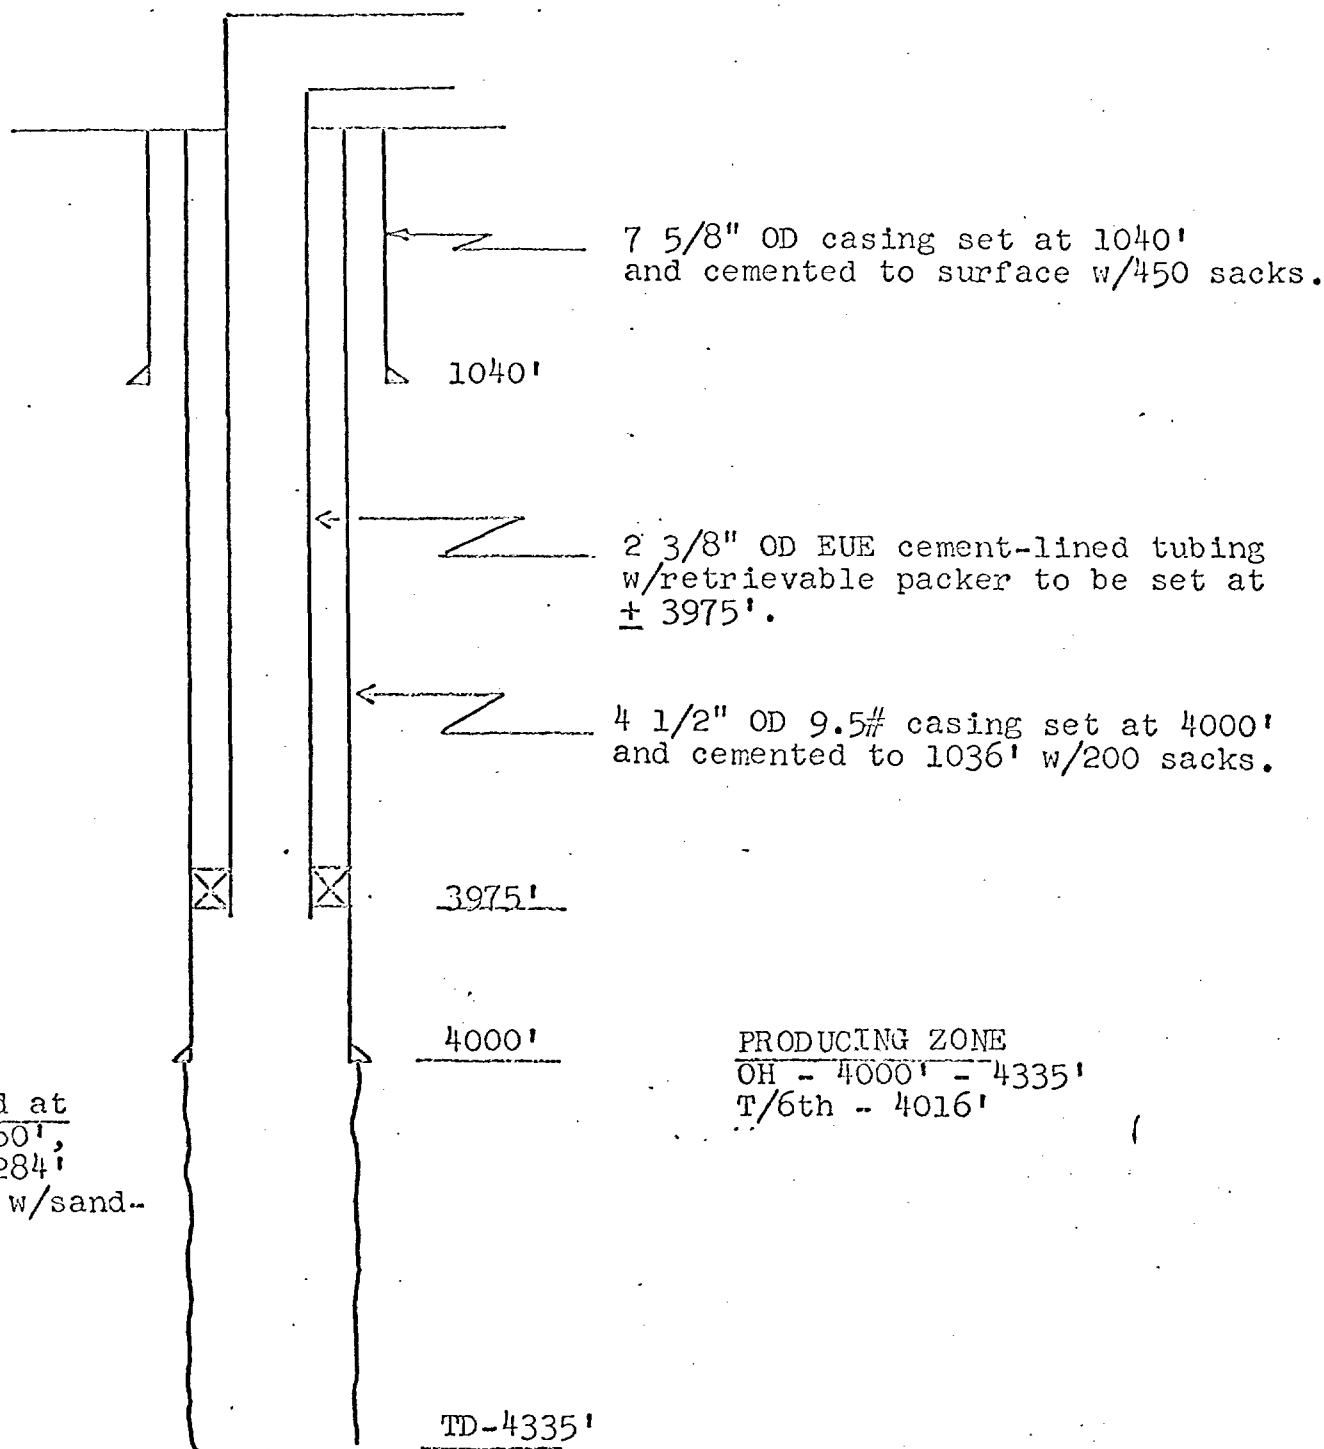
7 5/8" OD casing set at 1040' and cemented to surface w/450 sacks.

1040'

2 3/8" OD EUE cement-lined tubing w/retrievable packer to be set at $\pm$ 3975'.

4 1/2" OD 9.5# casing set at 4000' and cemented to 1036' w/200 sacks.

3975'

4000'

PRODUCING ZONE
OH - 4000' - 4335'
T/6th - 4016'

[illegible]d at
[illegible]50',
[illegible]284'
w/sand-

TD-4335'